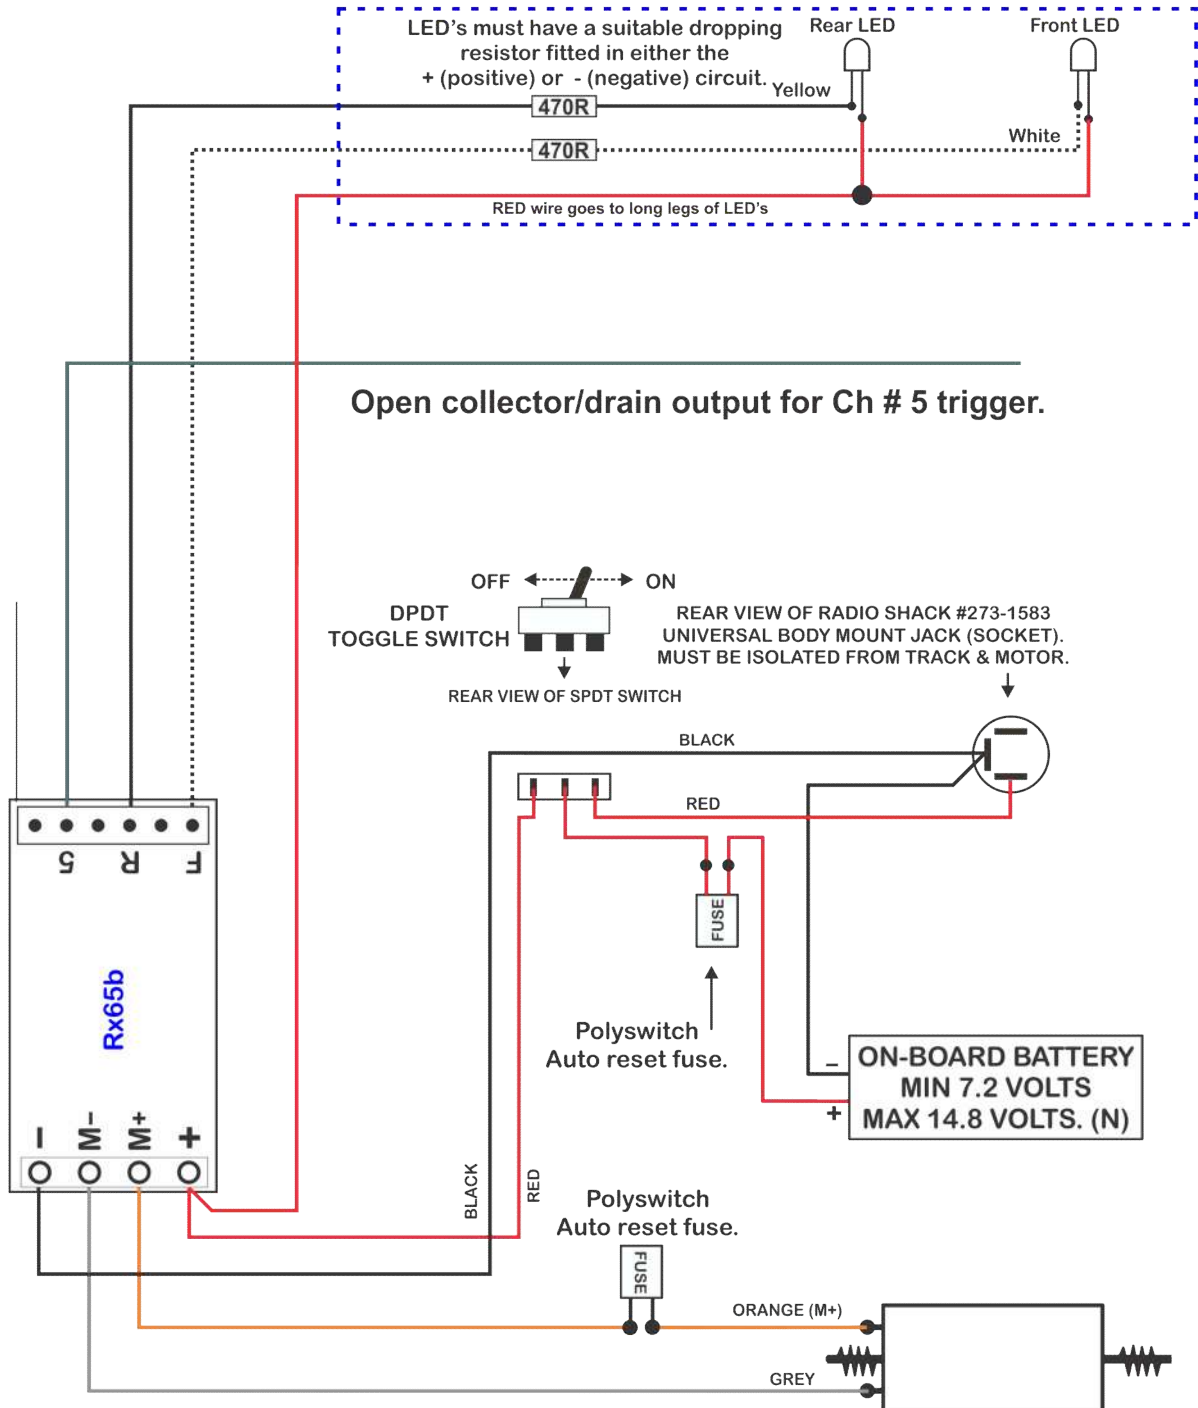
LED's must have a suitable dropping resistor fitted in either the + (positive) or - (negative) circuit.

Rear LED

Front LED

Yellow

470R

470R

White

RED wire goes to long legs of LED's

Open collector/drain output for Ch # 5 trigger.

OFF

ON

DPDT
TOGGLE SWITCH

REAR VIEW OF SPDT SWITCH

REAR VIEW OF RADIO SHACK #273-1583
UNIVERSAL BODY MOUNT JACK (SOCKET).
MUST BE ISOLATED FROM TRACK & MOTOR.

BLACK

RED

5 R F

Rx65b

FUSE

Polyswitch
Auto reset fuse.

– ON-BOARD BATTERY
MIN 7.2 VOLTS
+ MAX 14.8 VOLTS. (N)

I M- M+ +

BLACK

RED

Polyswitch
Auto reset fuse.

FUSE

ORANGE (M+)

GREY